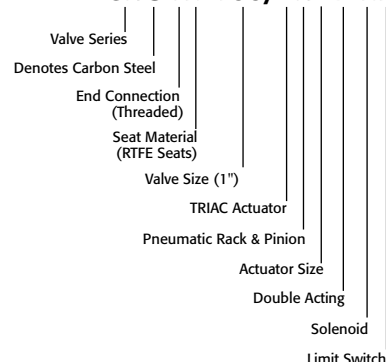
Valve Series

Denotes Carbon Steel

End Connection (Threaded)

Seat Material (RTFE Seats)

Valve Size (1")

TRIAC Actuator

Pneumatic Rack & Pinion

Actuator Size

Double Acting

Solenoid

Limit Switch